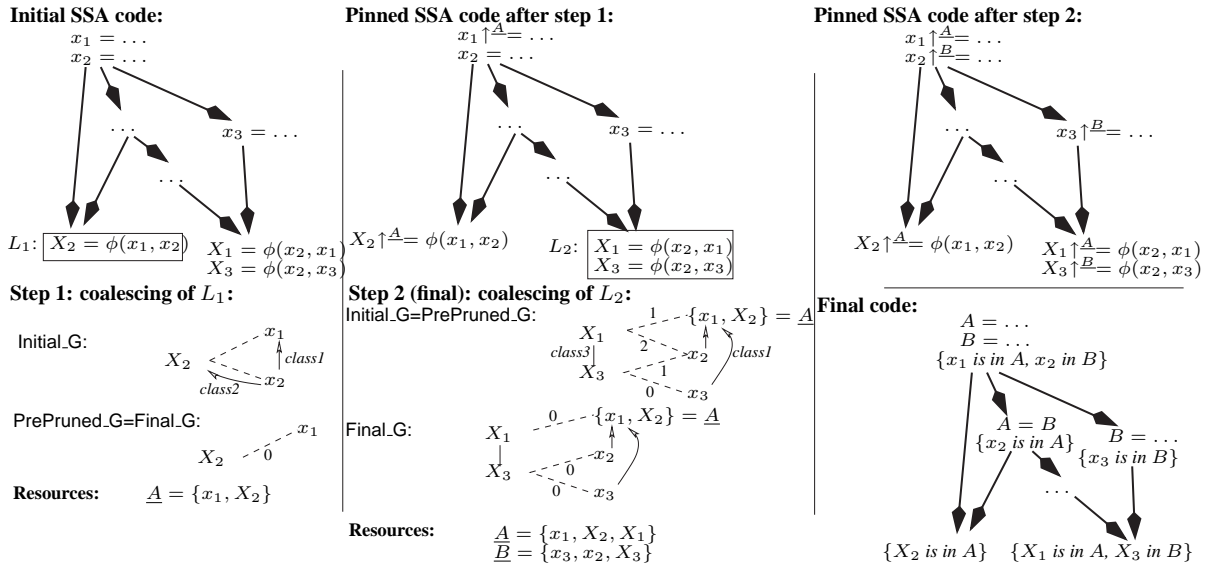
Initial SSA code:

$x_1 = \dots$
$x_2 = \dots$
$\dots$
$x_3 = \dots$
$\dots$
$L_1$: $X_2 = \phi(x_1, x_2)$
$X_1 = \phi(x_2, x_1)$
$X_3 = \phi(x_2, x_3)$

Step 1: coalescing of $L_1$:

Initial_G:
$X_2$
$x_1$
class1
$x_2$
class2

PrePruned_G=Final_G:
$x_1$
$X_2$
0

Resources: $\underline{A} = \{x_1, X_2\}$

Pinned SSA code after step 1:

$x_1 \uparrow^{\underline{A}} = \dots$
$x_2 = \dots$
$\dots$
$x_3 = \dots$
$\dots$
$X_2 \uparrow^{\underline{A}} = \phi(x_1, x_2)$
$L_2$: $X_1 = \phi(x_2, x_1)$
$X_3 = \phi(x_2, x_3)$

Step 2 (final): coalescing of $L_2$:

Initial_G=PrePruned_G:
$X_1$
class3
$X_3$
1
2
1
0
$\{x_1, X_2\} = \underline{A}$
$x_2$
class1
$x_3$

Final_G:
$X_1$
$X_3$
0
0
0
$\{x_1, X_2\} = \underline{A}$
$x_2$
$x_3$

Resources: $\underline{A} = \{x_1, X_2, X_1\}$
$\underline{B} = \{x_3, x_2, X_3\}$

Pinned SSA code after step 2:

$x_1 \uparrow^{\underline{A}} = \dots$
$x_2 \uparrow^{\underline{B}} = \dots$
$\dots$
$x_3 \uparrow^{\underline{B}} = \dots$
$\dots$
$X_2 \uparrow^{\underline{A}} = \phi(x_1, x_2)$
$X_1 \uparrow^{\underline{A}} = \phi(x_2, x_1)$
$X_3 \uparrow^{\underline{B}} = \phi(x_2, x_3)$

Final code:

$A = \dots$
$B = \dots$
$\{x_1 \textit{ is in } A, x_2 \textit{ in } B\}$
$A = B$
$\{x_2 \textit{ is in } A\}$
$B = \dots$
$\{x_3 \textit{ is in } B\}$
$\dots$
$\{X_2 \textit{ is in } A\}$
$\{X_1 \textit{ is in } A, X_3 \textit{ in } B\}$